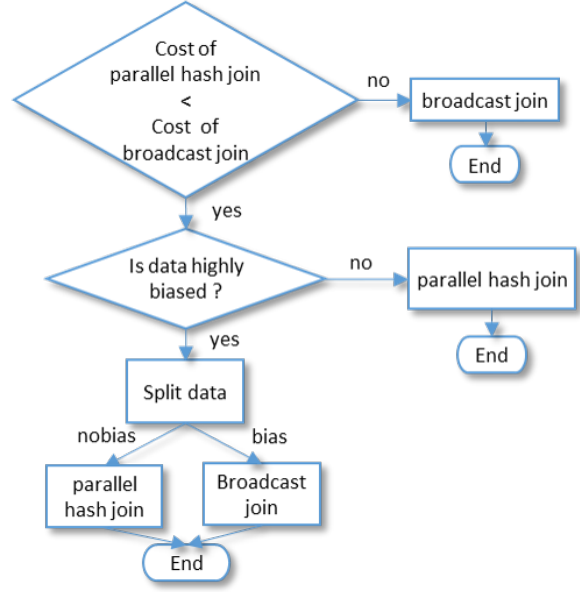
Cost of parallel hash join < Cost of broadcast join

no

broadcast join

End

yes

Is data highly biased ?

no

parallel hash join

End

yes

Split data

nobias

bias

parallel hash join

Broadcast join

End